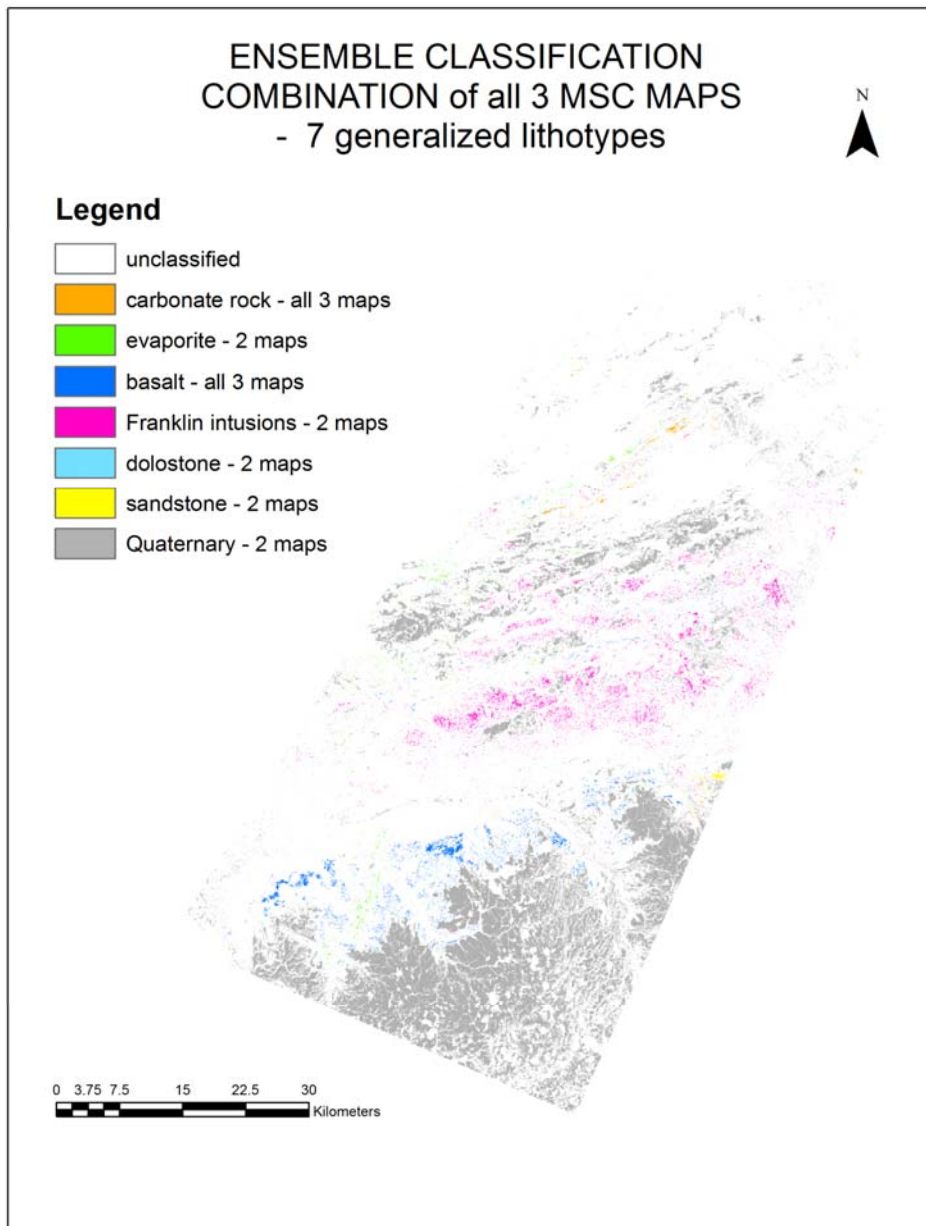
ENSEMBLE CLASSIFICATION
COMBINATION of all 3 MSC MAPS
- 7 generalized lithotypes

N

Legend

unclassified
carbonate rock - all 3 maps
evaporite - 2 maps
basalt - all 3 maps
Franklin intusions - 2 maps
dolostone - 2 maps
sandstone - 2 maps
Quaternary - 2 maps

0 3.75 7.5 15 22.5 30
Kilometers